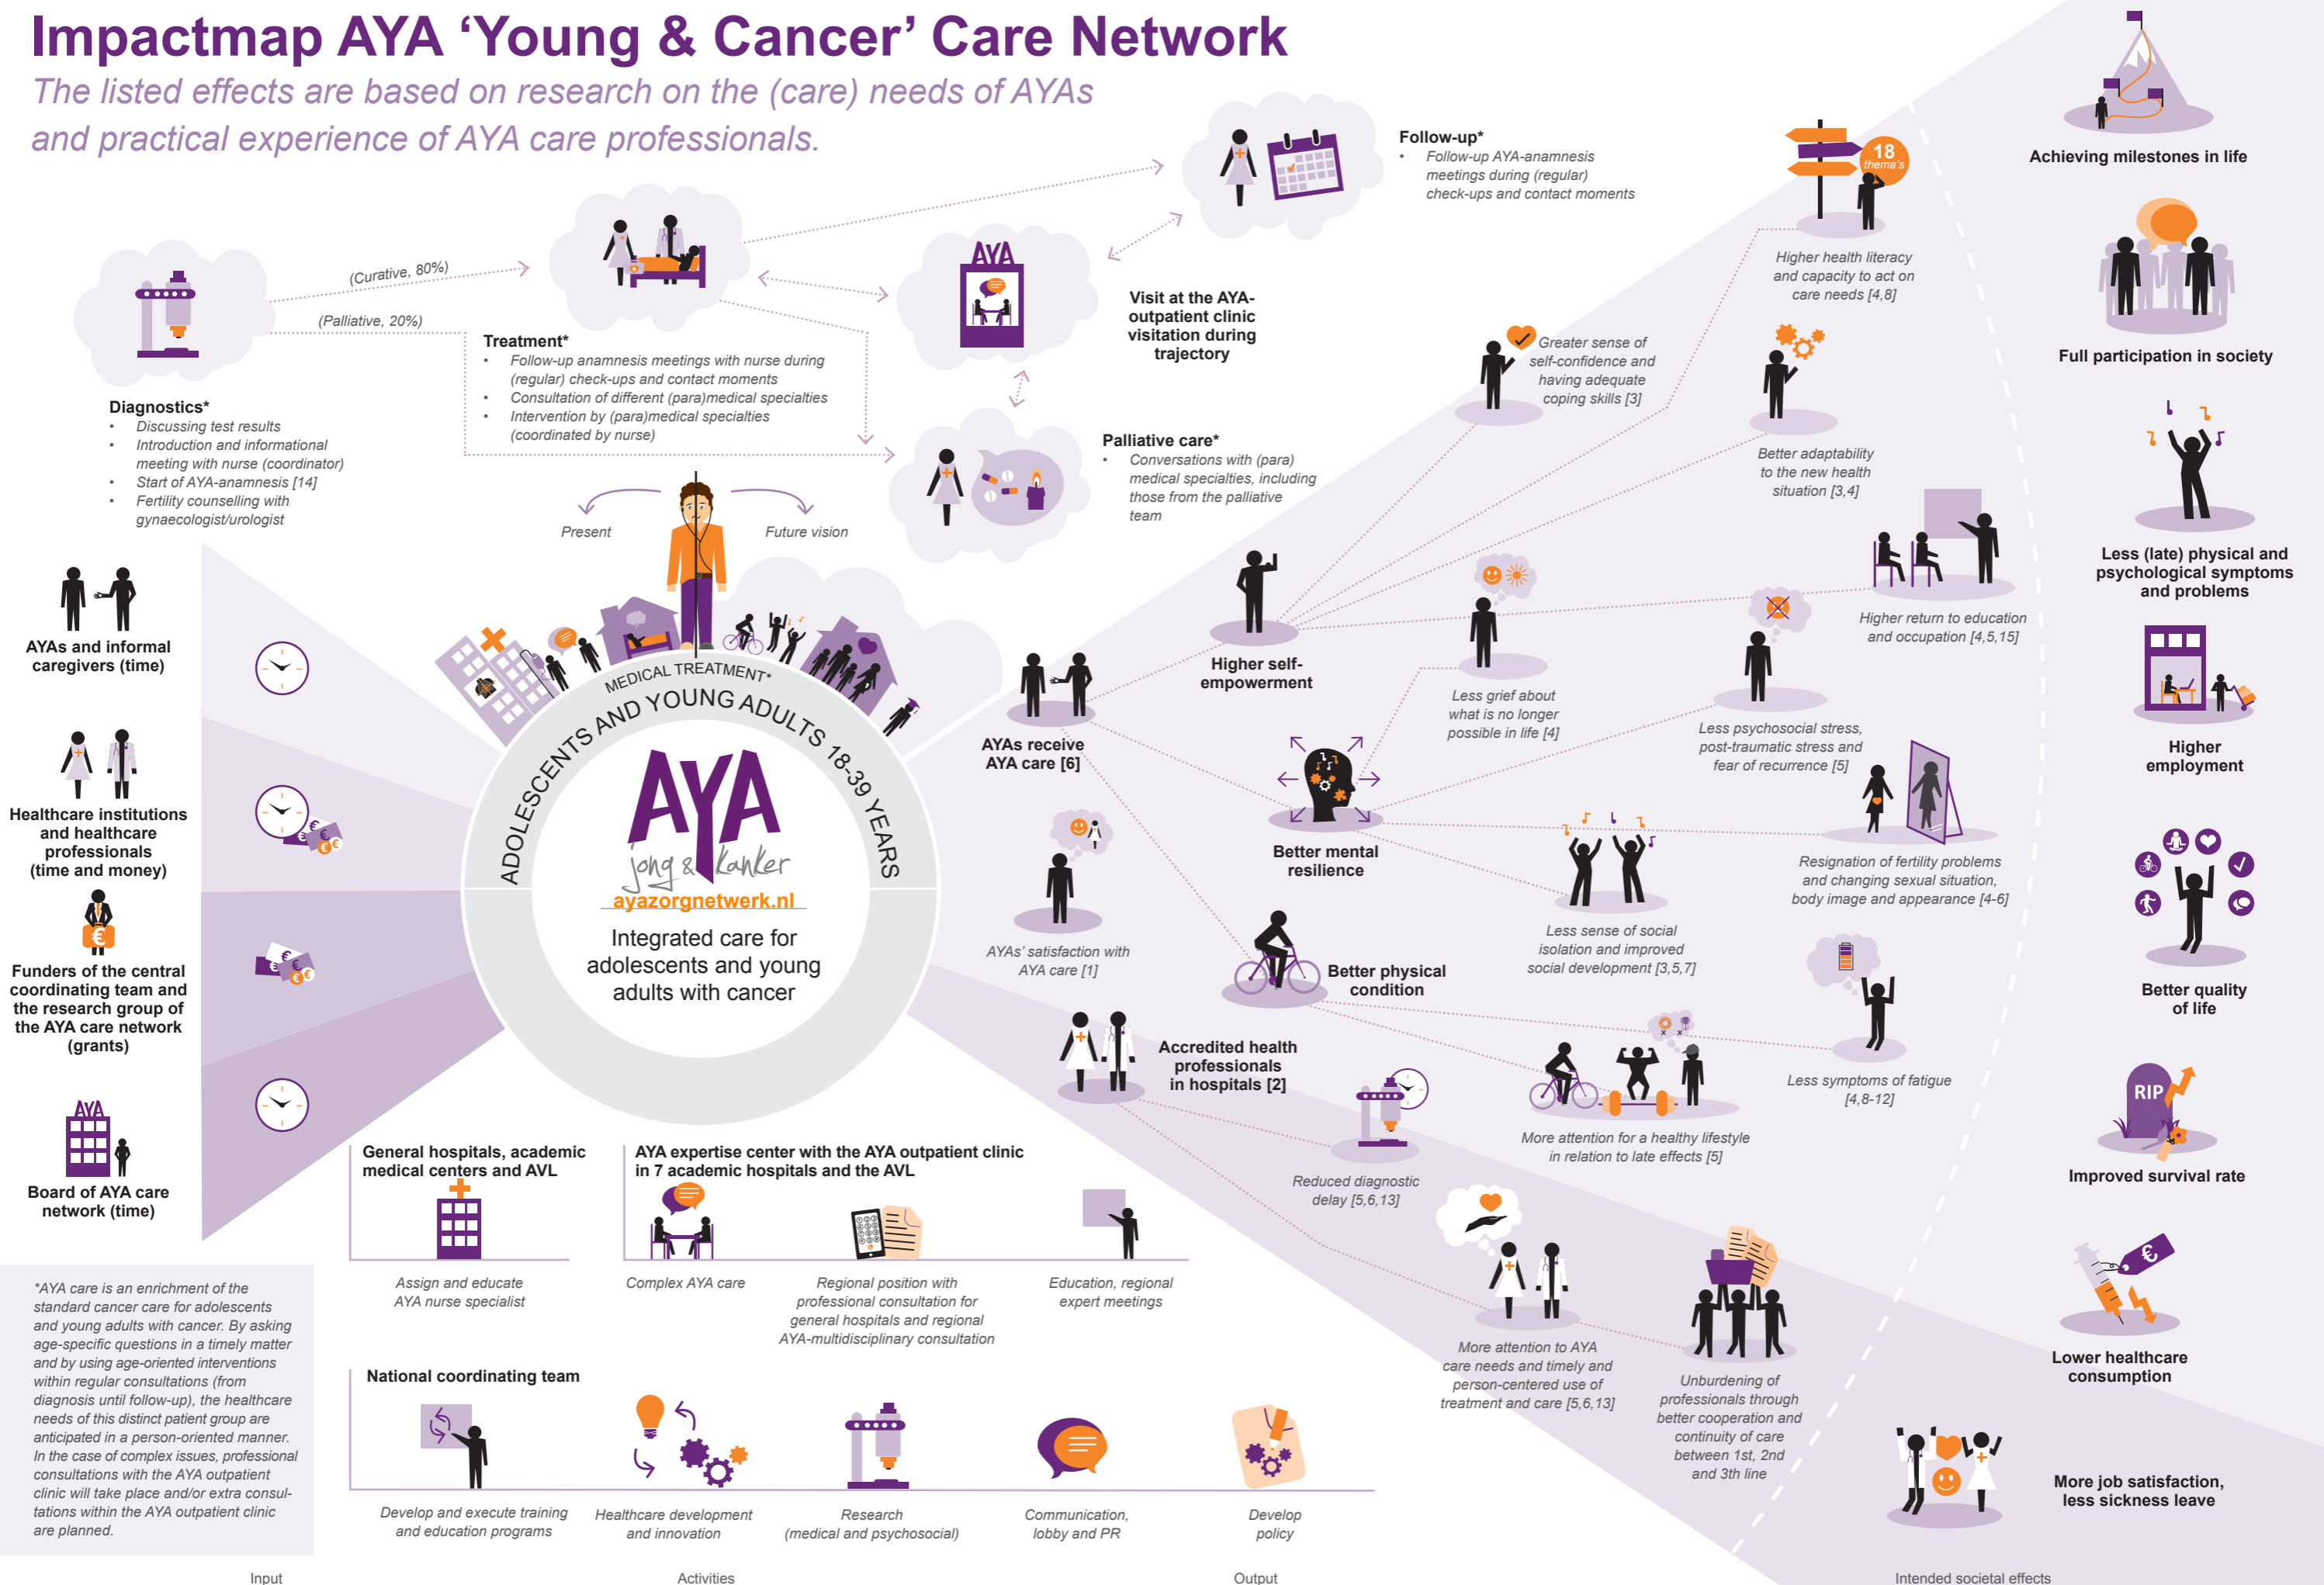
Impactmap AYA 'Young & Cancer' Care Network

The listed effects are based on research on the (care) needs of AYAs and practical experience of AYA care professionals.

(Curative, 80%)

(Palliative, 20%)

Diagnostics*
• Discussing test results
• Introduction and informational meeting with nurse (coordinator)
• Start of AYA-anamnesis [14]
• Fertility counselling with gynaecologist/urologist

Treatment*
• Follow-up anamnesis meetings with nurse during (regular) check-ups and contact moments
• Consultation of different (para)medical specialties
• Intervention by (para)medical specialties (coordinated by nurse)

Visit at the AYA-outpatient clinic visitation during trajectory

Follow-up*
• Follow-up AYA-anamnesis meetings during (regular) check-ups and contact moments

Palliative care*
• Conversations with (para) medical specialties, including those from the palliative team

Present

Future vision

MEDICAL TREATMENT*

ADOLESCENTS AND YOUNG ADULTS 18-39 YEARS

AYA
jong & kanker
ayazorgnetwerk.nl

Integrated care for adolescents and young adults with cancer

AYAs and informal caregivers (time)

Healthcare institutions and healthcare professionals (time and money)

Funders of the central coordinating team and the research group of the AYA care network (grants)

Board of AYA care network (time)

*AYA care is an enrichment of the standard cancer care for adolescents and young adults with cancer. By asking age-specific questions in a timely matter and by using age-oriented interventions within regular consultations (from diagnosis until follow-up), the healthcare needs of this distinct patient group are anticipated in a person-oriented manner. In the case of complex issues, professional consultations with the AYA outpatient clinic will take place and/or extra consultations within the AYA outpatient clinic are planned.

General hospitals, academic medical centers and AVL

Assign and educate AYA nurse specialist

AYA expertise center with the AYA outpatient clinic in 7 academic hospitals and the AVL

Complex AYA care

Regional position with professional consultation for general hospitals and regional AYA-multidisciplinary consultation

Education, regional expert meetings

National coordinating team

Develop and execute training and education programs

Healthcare development and innovation

Research (medical and psychosocial)

Communication, lobby and PR

Develop policy

Input

Activities

Output

Intended societal effects

AYAs receive AYA care [6]

AYAs' satisfaction with AYA care [1]

Accredited health professionals in hospitals [2]

Reduced diagnostic delay [5,6,13]

Higher self-empowerment

Better mental resilience

Better physical condition

More attention to AYA care needs and timely and person-centered use of treatment and care [5,6,13]

Unburdening of professionals through better cooperation and continuity of care between 1st, 2nd and 3th line

18 thema's

Higher health literacy and capacity to act on care needs [4,8]

Greater sense of self-confidence and having adequate coping skills [3]

Better adaptability to the new health situation [3,4]

Less grief about what is no longer possible in life [4]

Higher return to education and occupation [4,5,15]

Less psychosocial stress, post-traumatic stress and fear of recurrence [5]

Resignation of fertility problems and changing sexual situation, body image and appearance [4-6]

Less sense of social isolation and improved social development [3,5,7]

Less symptoms of fatigue [4,8-12]

More attention for a healthy lifestyle in relation to late effects [5]

Achieving milestones in life

Full participation in society

Less (late) physical and psychological symptoms and problems

Higher employment

Better quality of life

RIP

Improved survival rate

Lower healthcare consumption

More job satisfaction, less sickness leave